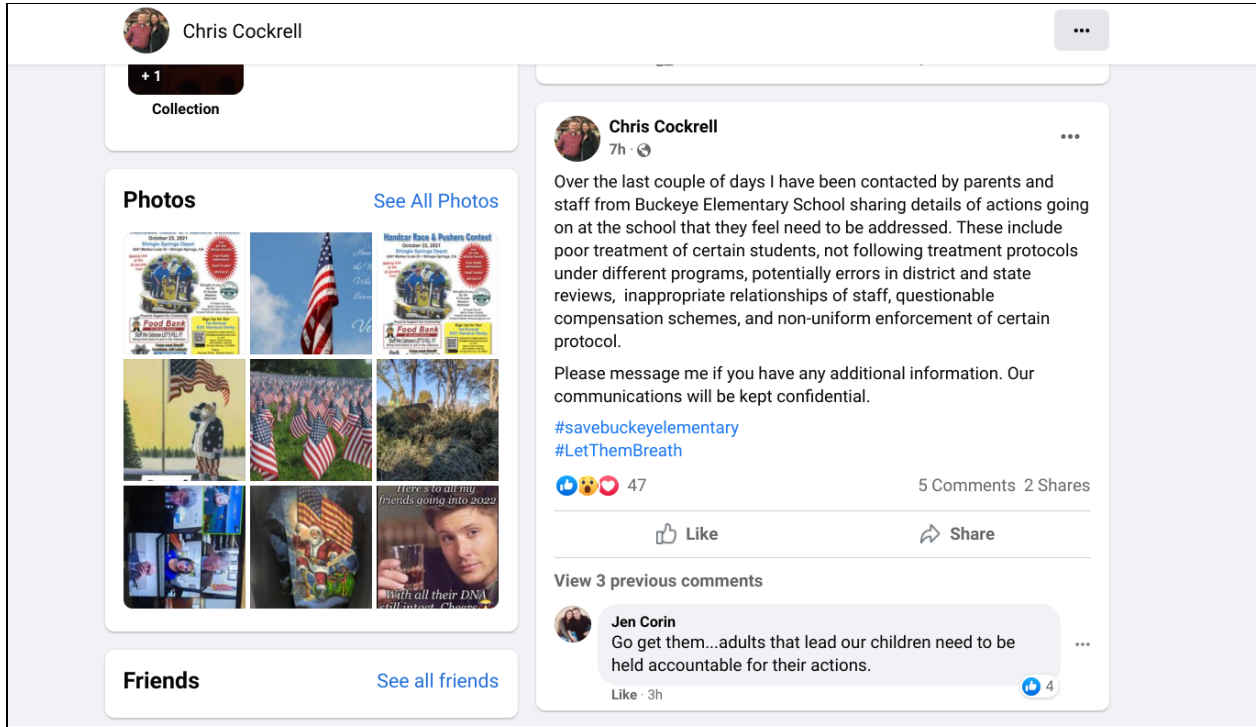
Chris Cockrell

+1

Collection

Photos

See All Photos

Handcar Race & Pushers Contest

October 23, 2021

Shingle Springs Depot

Food Bank

Here's to all my friends going into 2022

With all their DNA still intact. Cheers

Friends

See all friends

Chris Cockrell
7h ·

Over the last couple of days I have been contacted by parents and staff from Buckeye Elementary School sharing details of actions going on at the school that they feel need to be addressed. These include poor treatment of certain students, not following treatment protocols under different programs, potentially errors in district and state reviews, inappropriate relationships of staff, questionable compensation schemes, and non-uniform enforcement of certain protocol.

Please message me if you have any additional information. Our communications will be kept confidential.

#savebuckeyelementary
#LetThemBreath

47

5 Comments 2 Shares

Like

Share

View 3 previous comments

Jen Corin
Go get them...adults that lead our children need to be held accountable for their actions.

Like · 3h

4